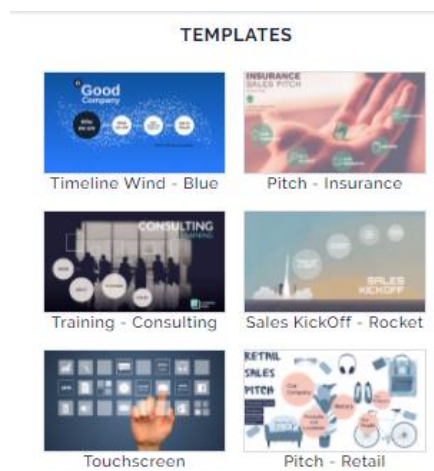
TEMPLATES

Good Company

Timeline Wind - Blue

INSURANCE SALES PITCH

Pitch - Insurance

CONSULTING

Training - Consulting

SALES KICKOFF

Sales KickOff - Rocket

Touchscreen

RETAIL SALES PITCH

Pitch - Retail